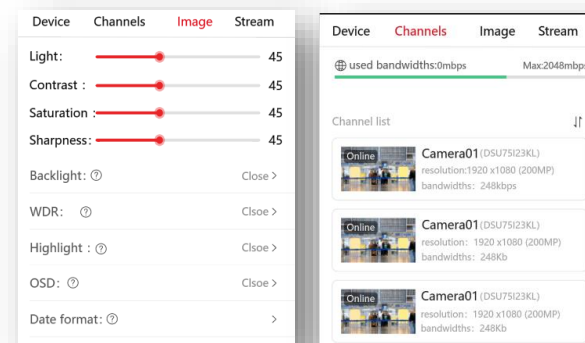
Device Channels Image Stream

Light: 45

Contrast : 45

Saturation : 45

Sharpness: 45

Backlight: ⓘ Close >

WDR: ⓘ Clsoe >

Highlight : ⓘ Clsoe >

OSD: ⓘ Clsoe >

Date format: ⓘ >

Device Channels Image Stream

used bandwidths:0mbps Max:2048mbps

Channel list

Online Camera01(DSU75I23KL) resolution:1920 x1080 (200MP) bandwidths: 248kbps

Online Camera01(DSU75I23KL) resolution: 1920 x1080 (200MP) bandwidths: 248Kb

Online Camera01(DSU75I23KL) resolution: 1920 x1080 (200MP) bandwidths: 248Kb